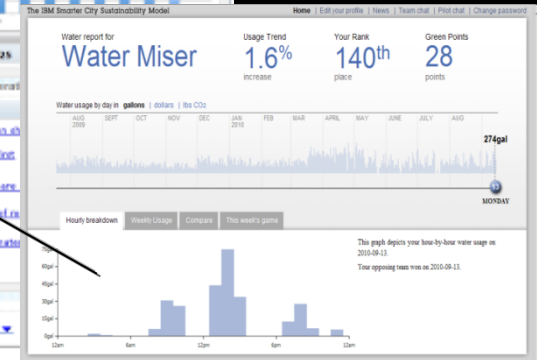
The IBM Smarter City Sustainability Model

Home | Edit your profile | News | Team chat | Pilot chat | Change password

Water report for
Water Miser

Usage Trend
1.6%
increase

Your Rank
$140^{th}$
place

Green Points
28
points

Water usage by day in gallons | dollars | lbs CO2

AUG 2009 | SEPT | OCT | NOV | DEC | JAN 2010 | FEB | MAR | APRIL | MAY | JUNE | JULY | AUG

274gal

MONDAY

Hourly breakdown | Weekly Usage | Compare | This week's game

60gal
40gal
20gal
0gal
12am 6am 12pm 6pm 12am

This graph depicts your hour-by-hour water usage on 2010-09-13.

Your opposing team won on 2010-09-13.